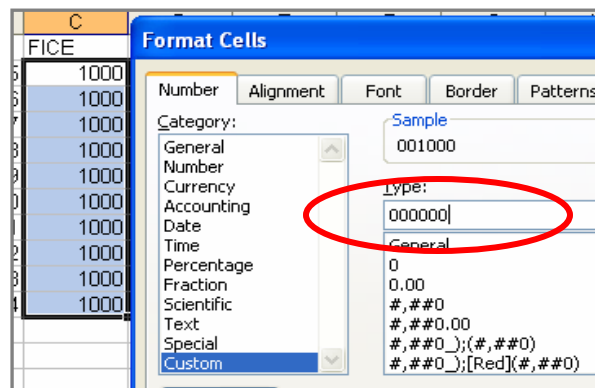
C
FICE
1000
1000
1000
1000
1000
1000
1000
1000
1000
1000

Format Cells

Number | Alignment | Font | Border | Patterns

Category:
General
Number
Currency
Accounting
Date
Time
Percentage
Fraction
Scientific
Text
Special
Custom

Sample
001000

Type:
000000

General
0
0.00
#,##0
#,##0.00
#,##0_);(#,##0)
#,##0_);[Red](#,##0)